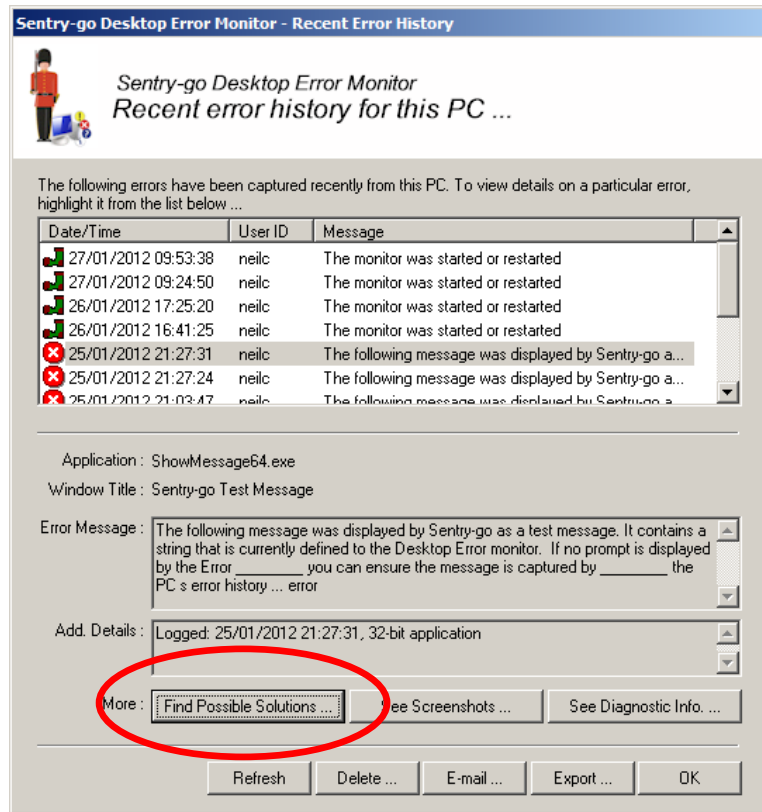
Sentry-go Desktop Error Monitor - Recent Error History

Sentry-go Desktop Error Monitor
Recent error history for this PC ...

The following errors have been captured recently from this PC. To view details on a particular error, highlight it from the list below ...

| Date/Time | User ID | Message |
|---|---|---|
| 27/01/2012 09:53:38 | neilc | The monitor was started or restarted |
| 27/01/2012 09:24:50 | neilc | The monitor was started or restarted |
| 26/01/2012 17:25:20 | neilc | The monitor was started or restarted |
| 26/01/2012 16:41:25 | neilc | The monitor was started or restarted |
| 25/01/2012 21:27:31 | neilc | The following message was displayed by Sentry-go a... |
| 25/01/2012 21:27:24 | neilc | The following message was displayed by Sentry-go a... |
| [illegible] | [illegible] | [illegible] |

Application : ShowMessage64.exe
Window Title : Sentry-go Test Message

Error Message : The following message was displayed by Sentry-go as a test message. It contains a string that is currently defined to the Desktop Error monitor. If no prompt is displayed by the Error ________ you can ensure the message is captured by ________ the PC s error history ... error

Add. Details : Logged: 25/01/2012 21:27:31, 32-bit application

More : Find Possible Solutions ... See Screenshots ... See Diagnostic Info. ...

Refresh Delete ... E-mail ... Export ... OK